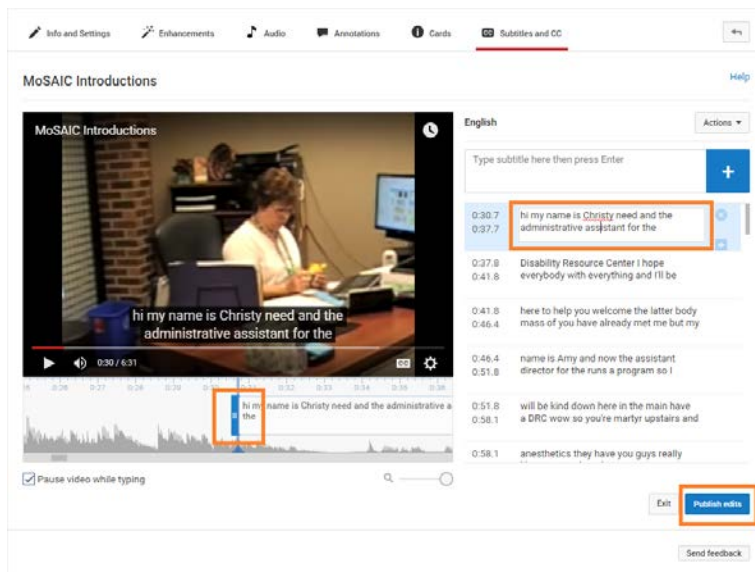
Info and Settings Enhancements Audio Annotations Cards Subtitles and CC

MoSAIC Introductions

Help

MoSAIC Introductions

hi my name is Christy need and the administrative assistant for the

0:30 / 6:31

hi my name is Christy need and the administrative a the

Pause video while typing

English

Actions ▾

Type subtitle here then press Enter

+

0:30.7 0:37.7 hi my name is Christy need and the administrative assistant for the

0:37.8 0:41.8 Disability Resource Center I hope everybody with everything and I'll be

0:41.8 0:46.4 here to help you welcome the latter body mass of you have already met me but my

0:46.4 0:51.8 name is Amy and now the assistant director for the runs a program so I

0:51.8 0:58.1 will be kind down here in the main have a DRC wow so you're martyr upstairs and

0:58.1 anesthetics they have you guys really

Exit

Publish edits

Send feedback